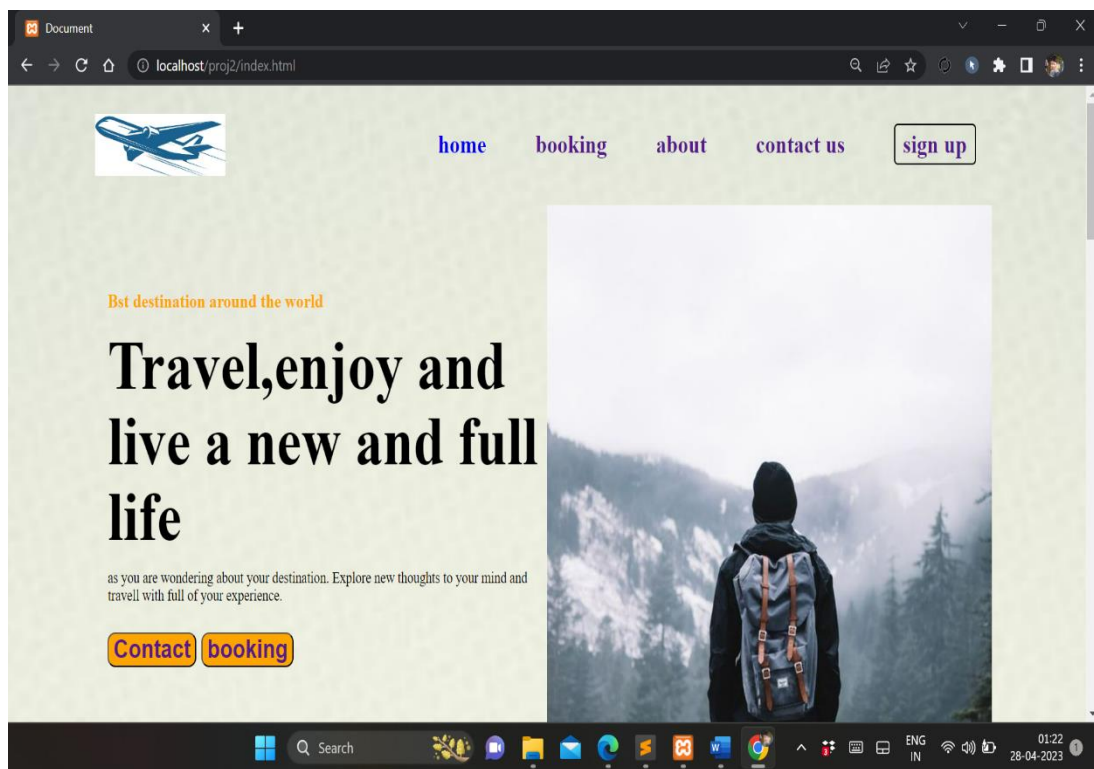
Document

localhost/proj2/index.html

home booking about contact us sign up

Bst destination around the world

Travel,enjoy and live a new and full life

as you are wondering about your destination. Explore new thoughts to your mind and travell with full of your experience.

Contact booking

Search

ENG IN

01:22
28-04-2023